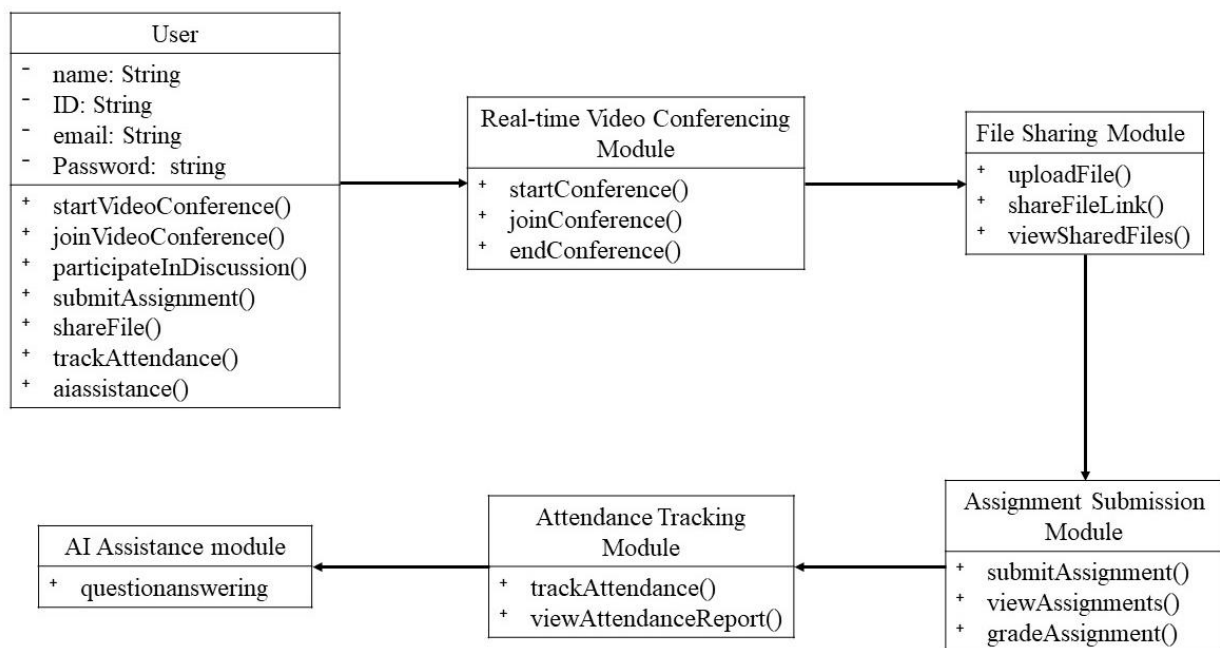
User

- name: String
- ID: String
- email: String
- Password: string

+ startVideoConference()
+ joinVideoConference()
+ participateInDiscussion()
+ submitAssignment()
+ shareFile()
+ trackAttendance()
+ aiassistance()

Real-time Video Conferencing Module

+ startConference()
+ joinConference()
+ endConference()

File Sharing Module

+ uploadFile()
+ shareFileLink()
+ viewSharedFiles()

AI Assistance module

+ questionanswering

Attendance Tracking Module

+ trackAttendance()
+ viewAttendanceReport()

Assignment Submission Module

+ submitAssignment()
+ viewAssignments()
+ gradeAssignment()